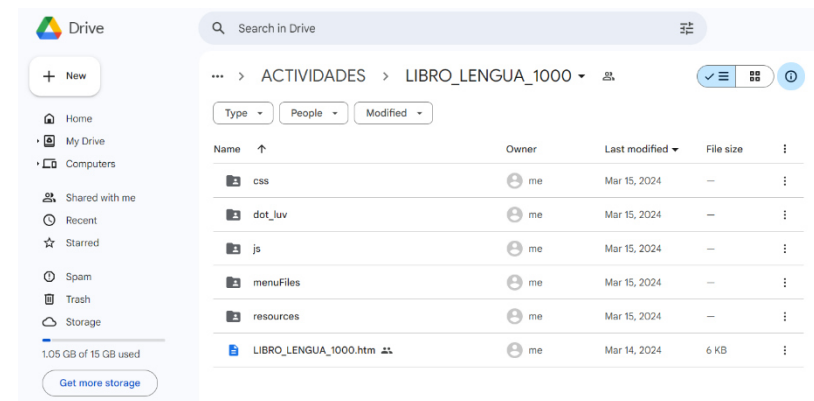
Drive

Search in Drive

New

Home
My Drive
Computers

Shared with me
Recent
Starred

Spam
Trash
Storage

1.05 GB of 15 GB used

Get more storage

... > ACTIVIDADES > LIBRO_LENGUA_1000

Type
People
Modified

| Name ↑ | Owner | Last modified | File size |
|---|---|---|---|
| css | me | Mar 15, 2024 | — |
| dot_luv | me | Mar 15, 2024 | — |
| js | me | Mar 15, 2024 | — |
| menuFiles | me | Mar 15, 2024 | — |
| resources | me | Mar 15, 2024 | — |
| LIBRO_LENGUA_1000.htm | me | Mar 14, 2024 | 6 KB |